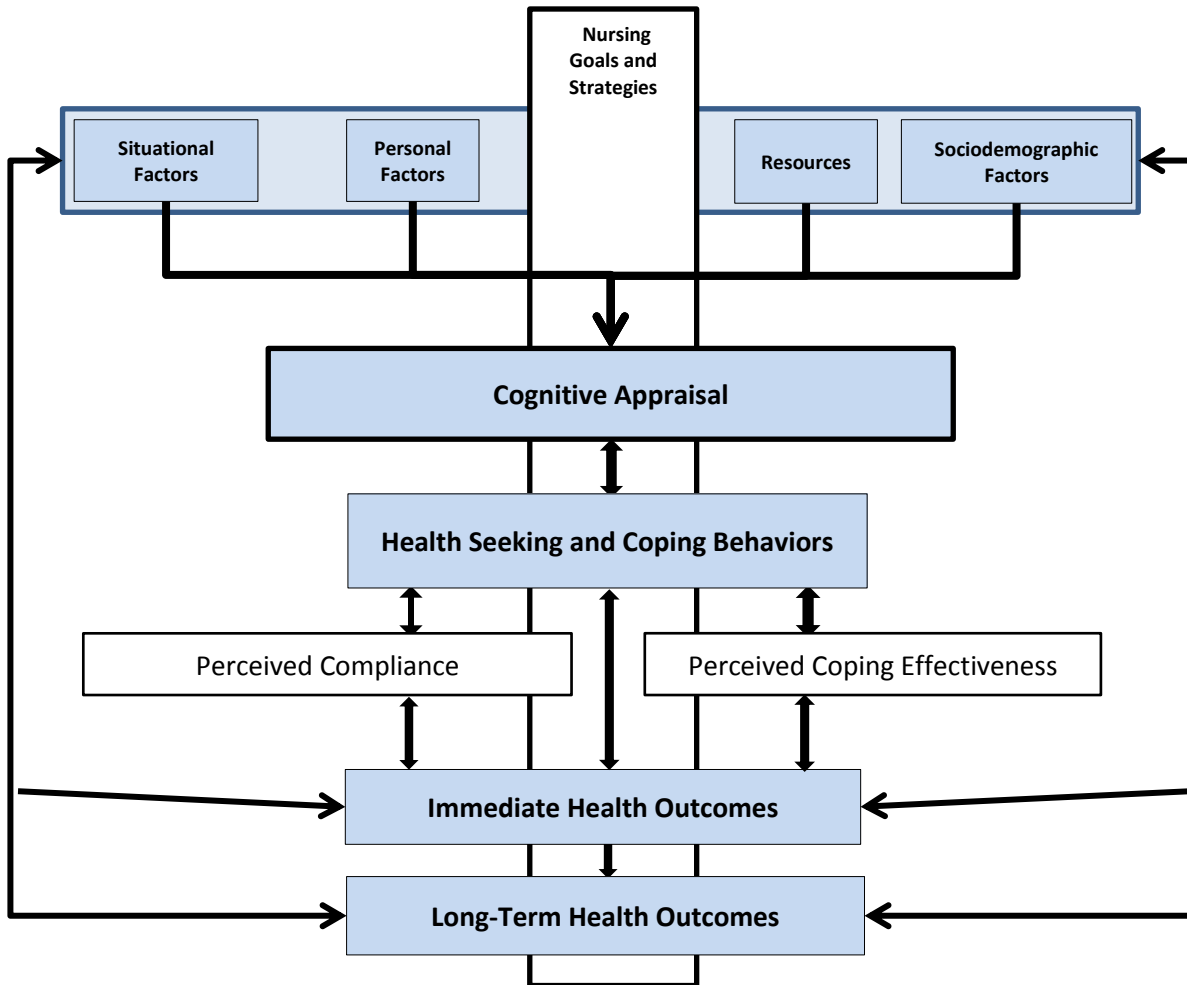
Nursing Goals and Strategies

Situational Factors

Personal Factors

Resources

Sociodemographic Factors

Cognitive Appraisal

Health Seeking and Coping Behaviors

Perceived Compliance

Perceived Coping Effectiveness

Immediate Health Outcomes

Long-Term Health Outcomes